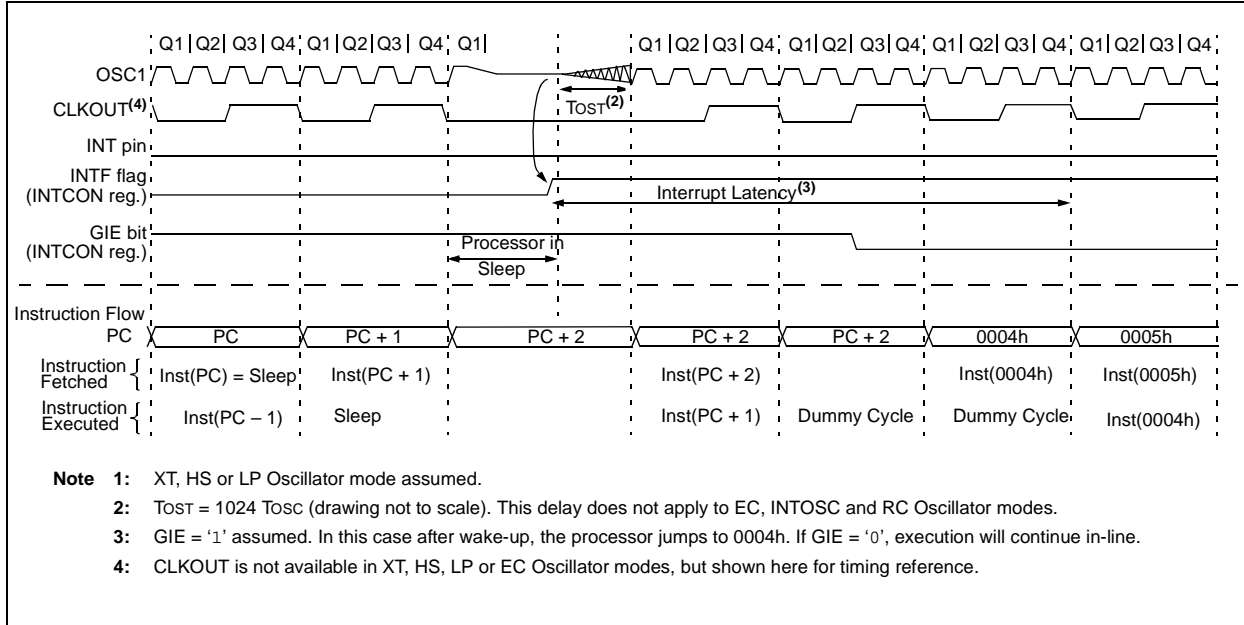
Q1 | Q2 | Q3 | Q4 | Q1 | Q2 | Q3 | Q4 | Q1 | Q1 | Q2 | Q3 | Q4 | Q1 | Q2 | Q3 | Q4 | Q1 | Q2 | Q3 | Q4 | Q1 | Q2 | Q3 | Q4

OSC1

CLKOUT$^{(4)}$

TOST$^{(2)}$

INT pin

INTF flag (INTCON reg.)

Interrupt Latency$^{(3)}$

GIE bit (INTCON reg.)

Processor in Sleep

Instruction Flow

PC

| PC | PC + 1 | PC + 2 | PC + 2 | PC + 2 | 0004h | 0005h |
|---|---|---|---|---|---|---|

| | | | | | | | |
|---|---|---|---|---|---|---|---|
| Instruction Fetched | Inst(PC) = Sleep | Inst(PC + 1) | | Inst(PC + 2) | | Inst(0004h) | Inst(0005h) |
| Instruction Executed | Inst(PC – 1) | Sleep | | Inst(PC + 1) | Dummy Cycle | Dummy Cycle | Inst(0004h) |

Note 1: XT, HS or LP Oscillator mode assumed.

2: TOST = 1024 TOSC (drawing not to scale). This delay does not apply to EC, INTOSC and RC Oscillator modes.

3: GIE = '1' assumed. In this case after wake-up, the processor jumps to 0004h. If GIE = '0', execution will continue in-line.

4: CLKOUT is not available in XT, HS, LP or EC Oscillator modes, but shown here for timing reference.